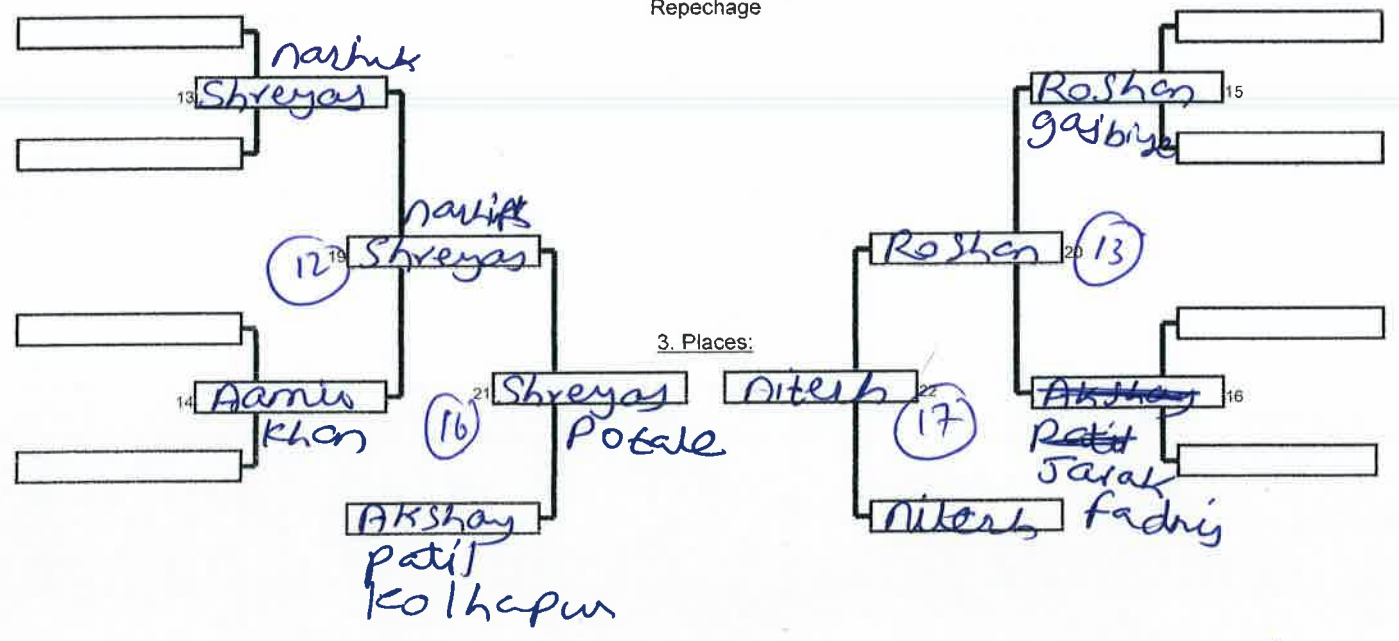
Repechage

nashik
13 Shreyas

nashik
12 19 Shreyas

14 Aamir
khan

21 Shreyas 16
Potale

Akshay
patil
kolhapur

Roshan 15
gadhinglaj

Roshan 20 13

3. Places:

Nitesh 22 17

Akshay 16
Patil
Jarak
fadnis

Nitesh